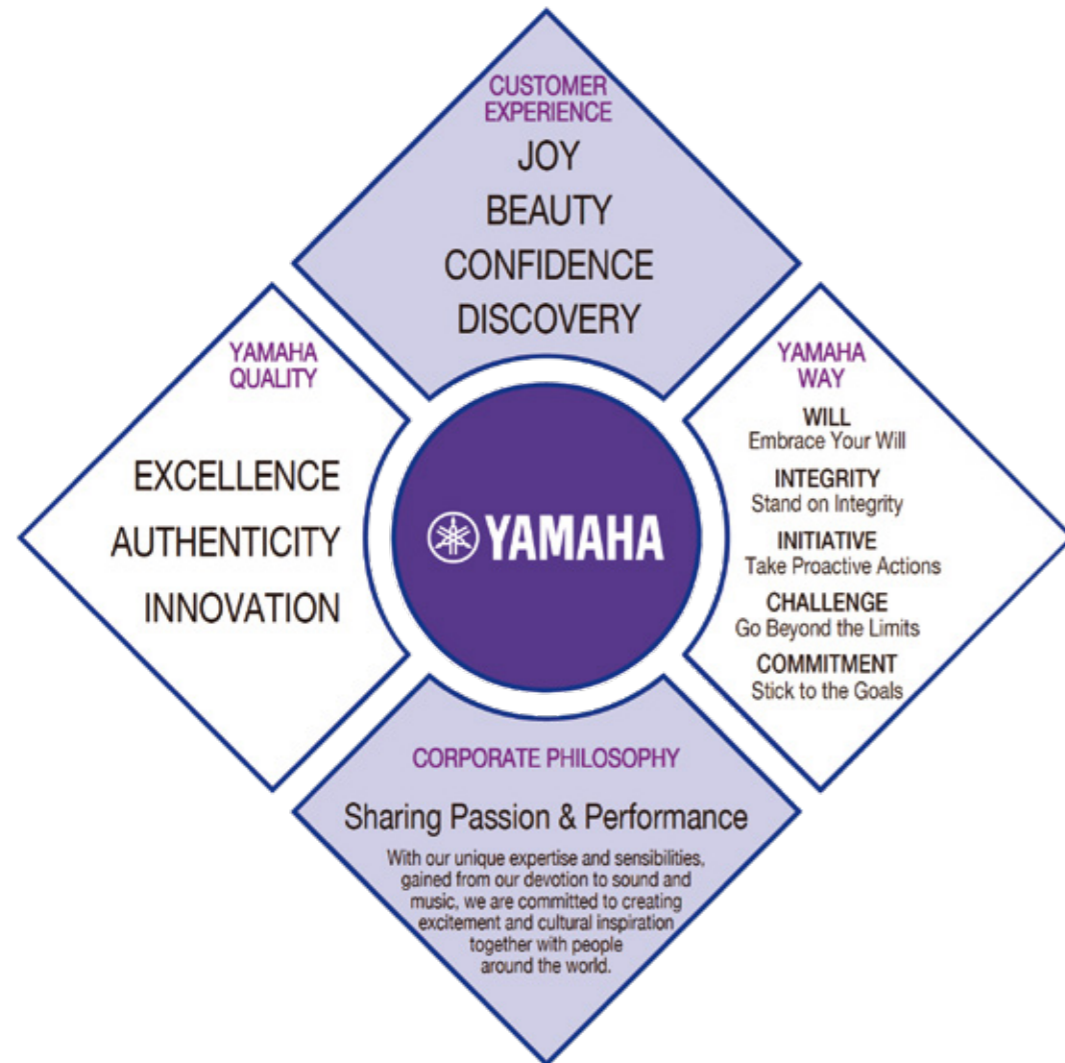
CUSTOMER EXPERIENCE

JOY
BEAUTY
CONFIDENCE
DISCOVERY

YAMAHA QUALITY

EXCELLENCE
AUTHENTICITY
INNOVATION

YAMAHA

YAMAHA WAY

WILL
Embrace Your Will

INTEGRITY
Stand on Integrity

INITIATIVE
Take Proactive Actions

CHALLENGE
Go Beyond the Limits

COMMITMENT
Stick to the Goals

CORPORATE PHILOSOPHY

Sharing Passion & Performance

With our unique expertise and sensibilities, gained from our devotion to sound and music, we are committed to creating excitement and cultural inspiration together with people around the world.